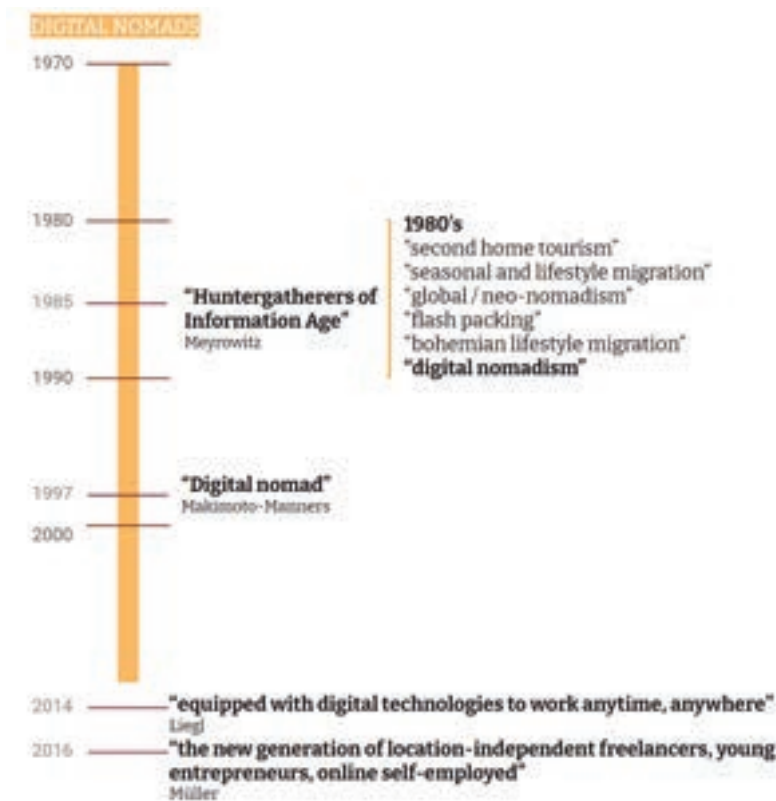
DIGITAL NOMADS

1970

1980

1985

1990

1997

2000

1980's
"second home tourism"
"seasonal and lifestyle migration"
"global / neo-nomadism"
"flash packing"
"bohemian lifestyle migration"
"digital nomadism"

"Huntergatherers of Information Age"
Meyrowitz

"Digital nomad"
Makimoto-Manners

2014 "equipped with digital technologies to work anytime, anywhere"
Liegl

2016 "the new generation of location-independent freelancers, young entrepreneurs, online self-employed"
Müller